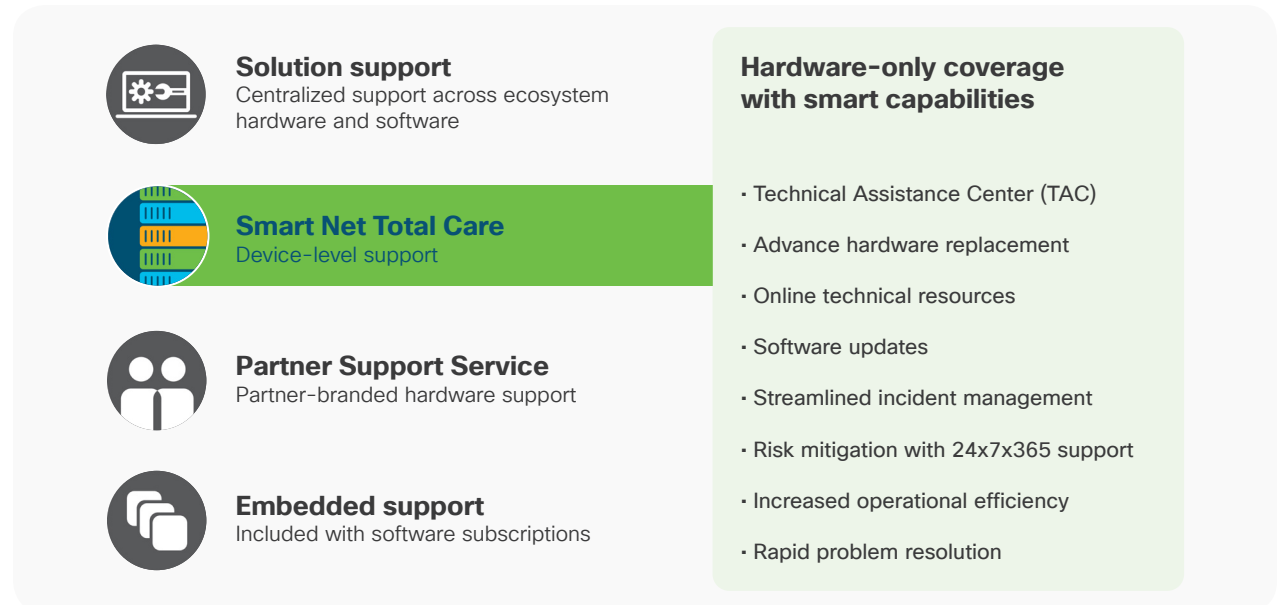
**Solution support**
Centralized support across ecosystem hardware and software

**Smart Net Total Care**
Device-level support

**Partner Support Service**
Partner-branded hardware support

**Embedded support**
Included with software subscriptions

**Hardware-only coverage with smart capabilities**

· Technical Assistance Center (TAC)
· Advance hardware replacement
· Online technical resources
· Software updates
· Streamlined incident management
· Risk mitigation with 24x7x365 support
· Increased operational efficiency
· Rapid problem resolution